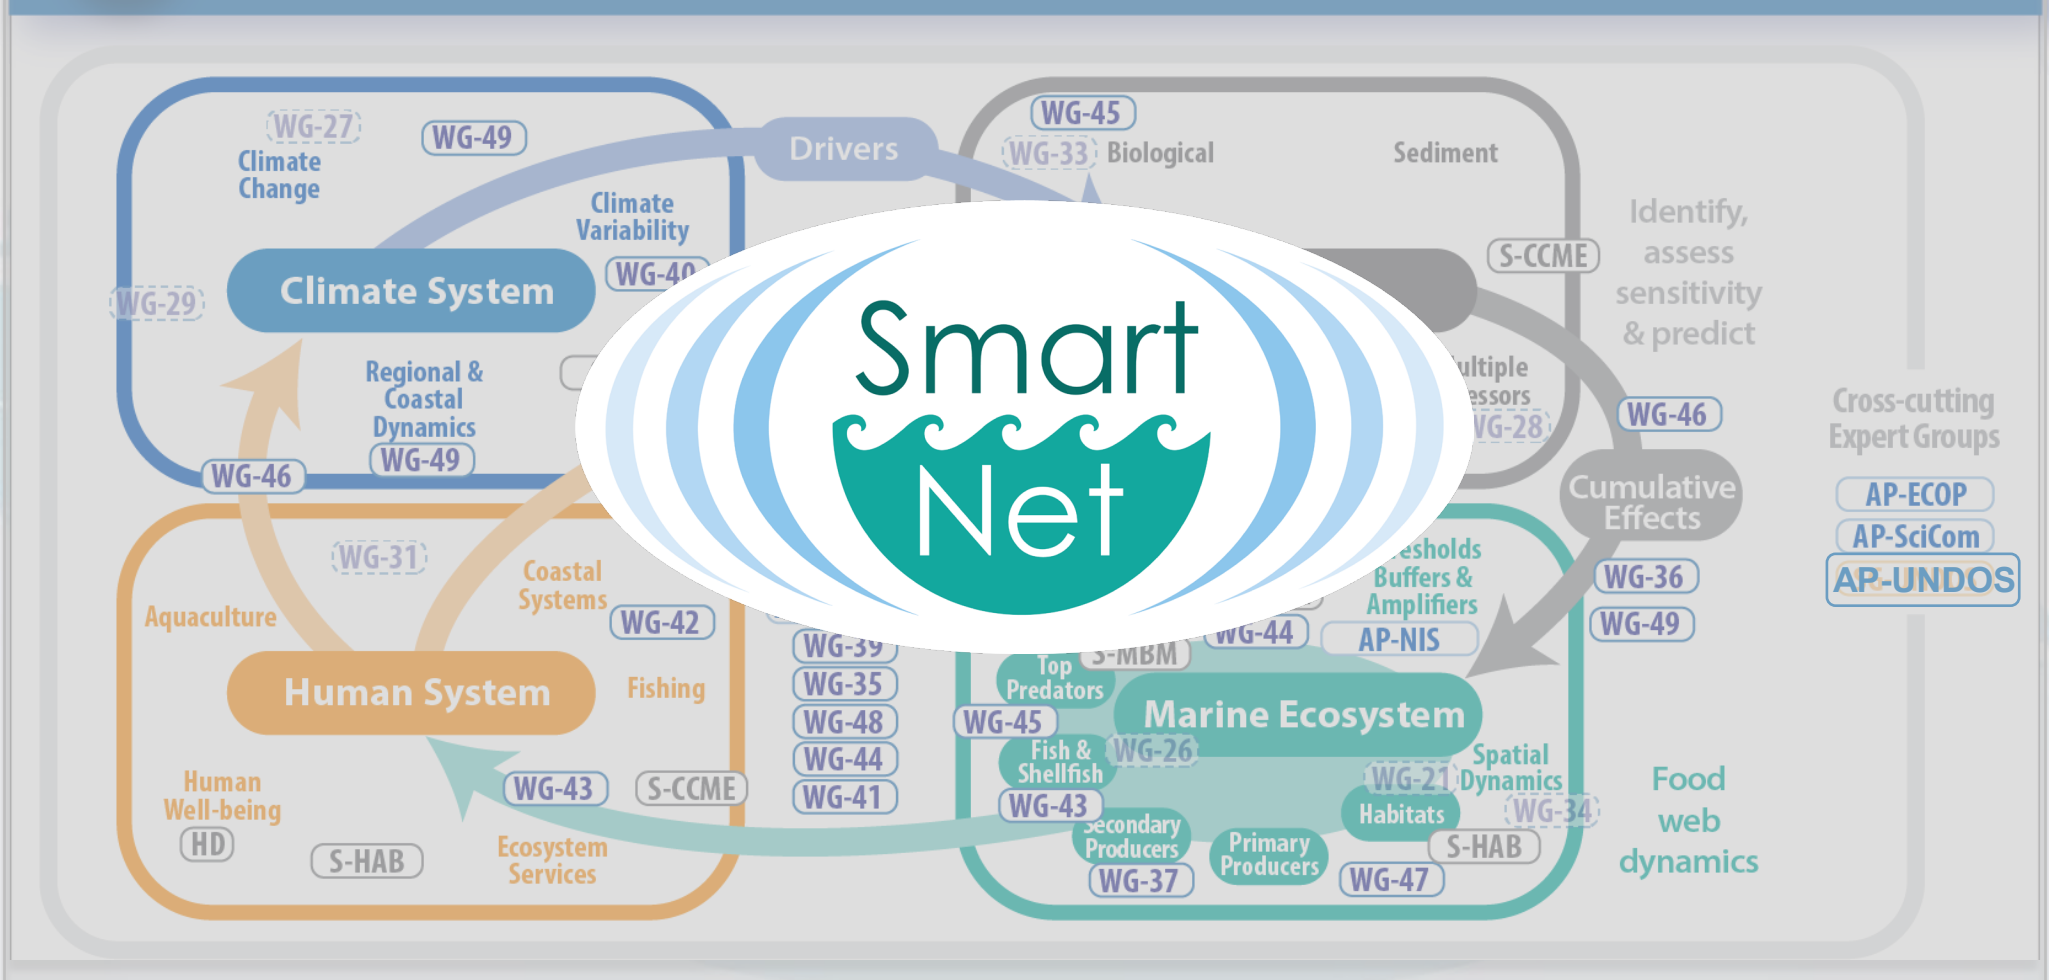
WG-27
WG-49
Climate Change
Climate Variability
WG-40
Climate System
WG-29
Regional & Coastal Dynamics
WG-49
WG-46
Drivers
WG-45
WG-33 Biological
Sediment
S-CCME
Identify, assess sensitivity & predict
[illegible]ultiple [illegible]essors
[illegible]G-28
WG-46
Cumulative Effects
Cross-cutting Expert Groups
AP-ECOP
AP-SciCom
AP-UNDOS
Smart
Net
WG-31
Coastal Systems
Aquaculture
WG-42
Human System
Fishing
Human Well-being
HD
S-HAB
WG-43
S-CCME
Ecosystem Services
WG-39
WG-35
WG-48
WG-44
WG-41
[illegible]esholds Buffers & Amplifiers
WG-44
AP-NIS
WG-36
WG-49
S-MBM
Top Predators
Marine Ecosystem
WG-45
Fish & Shellfish
WG-26
Spatial Dynamics
WG-21
WG-34
WG-43
Secondary Producers
Habitats
Primary Producers
S-HAB
WG-37
WG-47
Food web dynamics